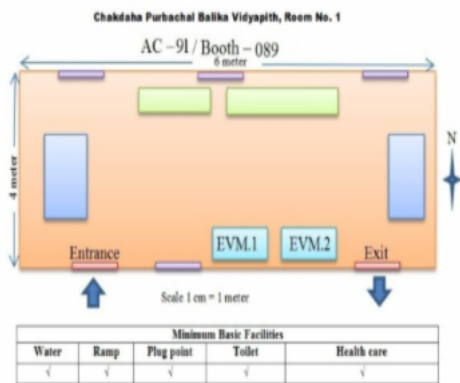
Chakdaha Purbachal Balika Vidyapith, Room No. 1

AC – 91 / Booth – 089

6 meter

4 meter

N

Entrance

EVM.1

EVM.2

Exit

Scale 1 cm = 1 meter

| Minimum Basic Facilities | | | | |
|---|---|---|---|---|
| Water | Ramp | Plug point | Toilet | Health care |
| √ | √ | √ | √ | √ |